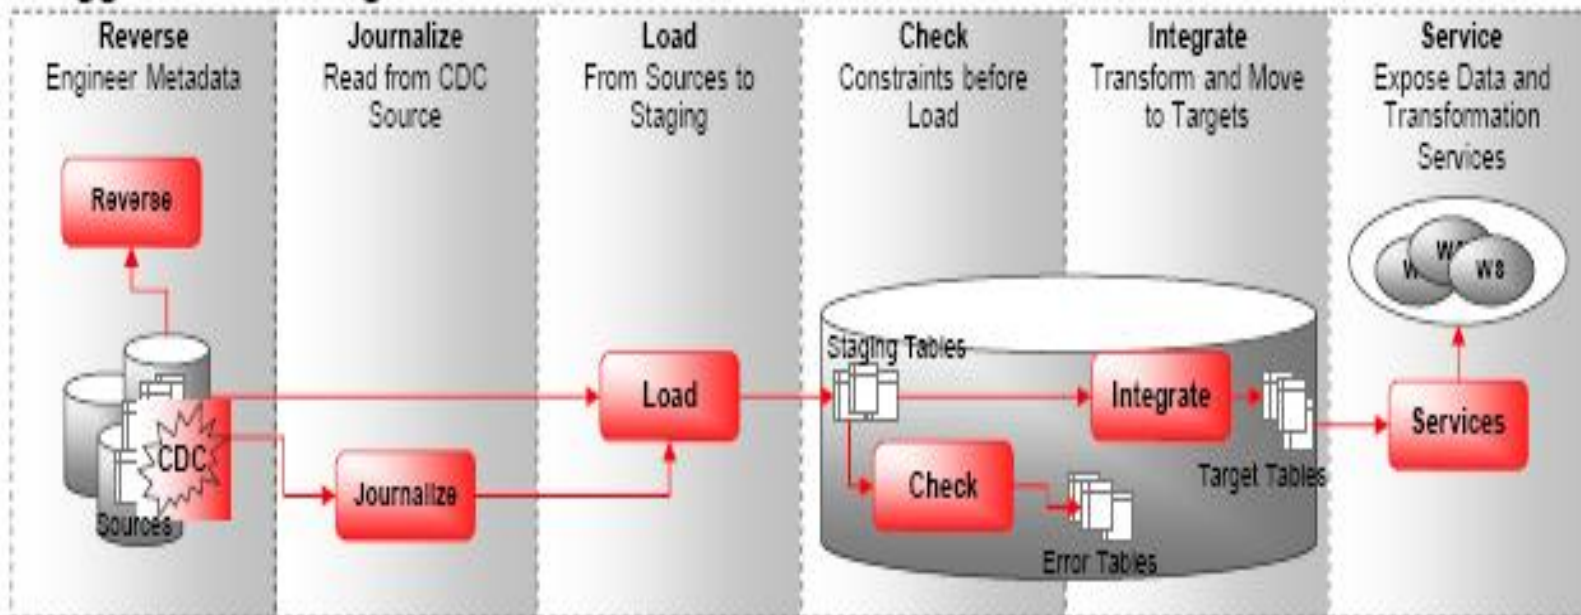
Reverse
Engineer Metadata

Journalize
Read from CDC Source

Load
From Sources to Staging

Check
Constraints before Load

Integrate
Transform and Move to Targets

Service
Expose Data and Transformation Services

Reverse

CDC

Sources

Journalize

Load

Staging Tables

Integrate

Check

Error Tables

Target Tables

Services

WS